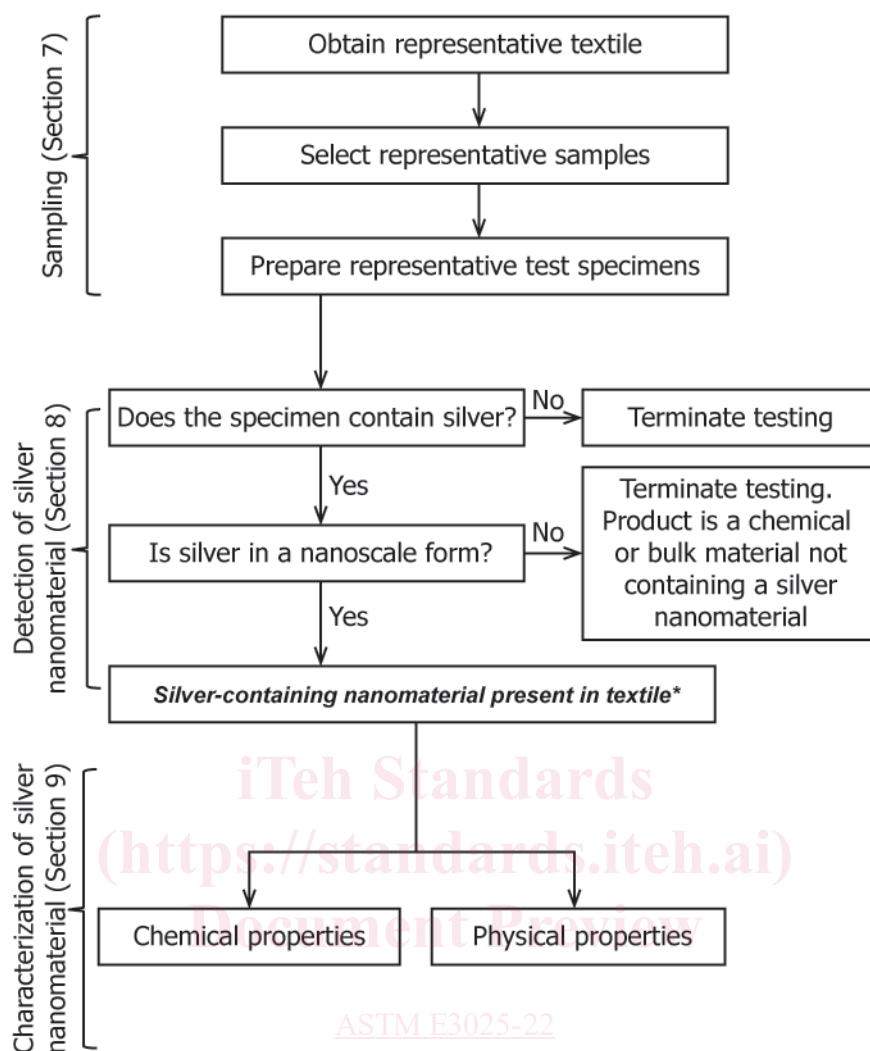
Sampling (Section 7)

Obtain representative textile

Select representative samples

Prepare representative test specimens

Detection of silver nanomaterial (Section 8)

Does the specimen contain silver?

No

Terminate testing

Yes

Is silver in a nanoscale form?

No

Terminate testing. Product is a chemical or bulk material not containing a silver nanomaterial

Yes

Silver-containing nanomaterial present in textile*

Characterization of silver nanomaterial (Section 9)

iTeh Standards
(https://standards.iteh.ai)
Document Preview

Chemical properties

Physical properties

ASTM E3025-22